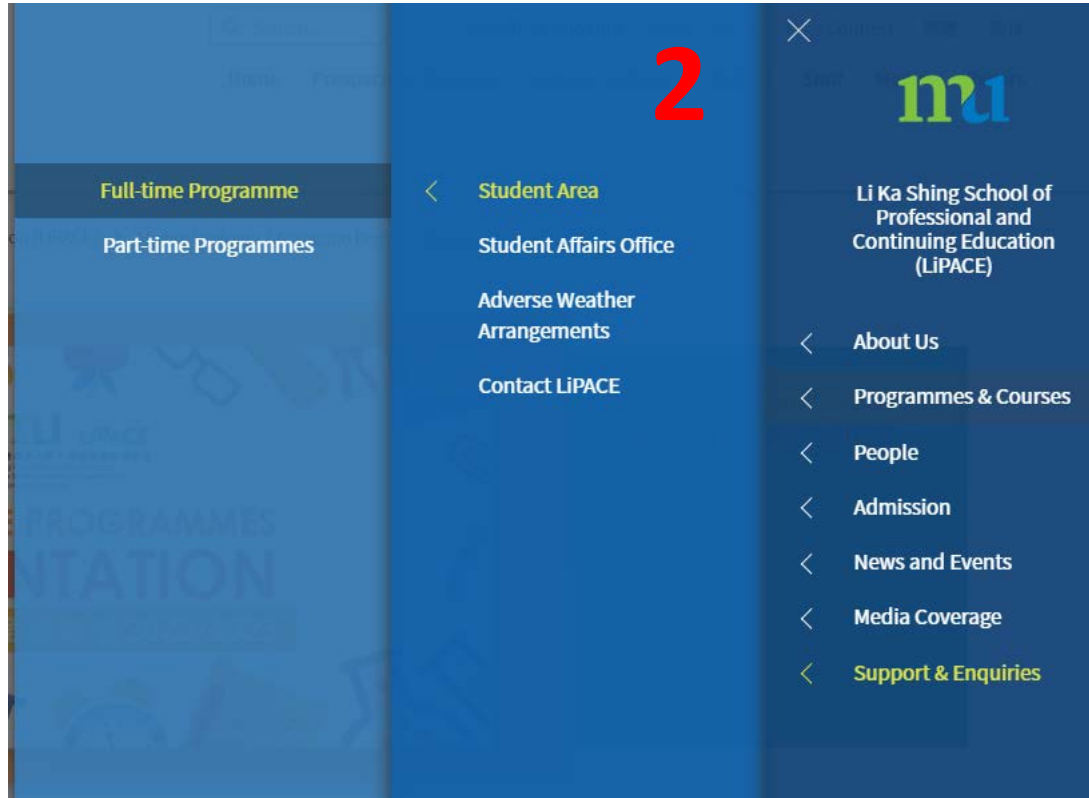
2

mu

Li Ka Shing School of Professional and Continuing Education (LiPACE)

About Us
Programmes & Courses
People
Admission
News and Events
Media Coverage
Support & Enquiries

Student Area
Student Affairs Office
Adverse Weather Arrangements
Contact LiPACE

Full-time Programme
Part-time Programmes

PROGRAMMES
NTATION